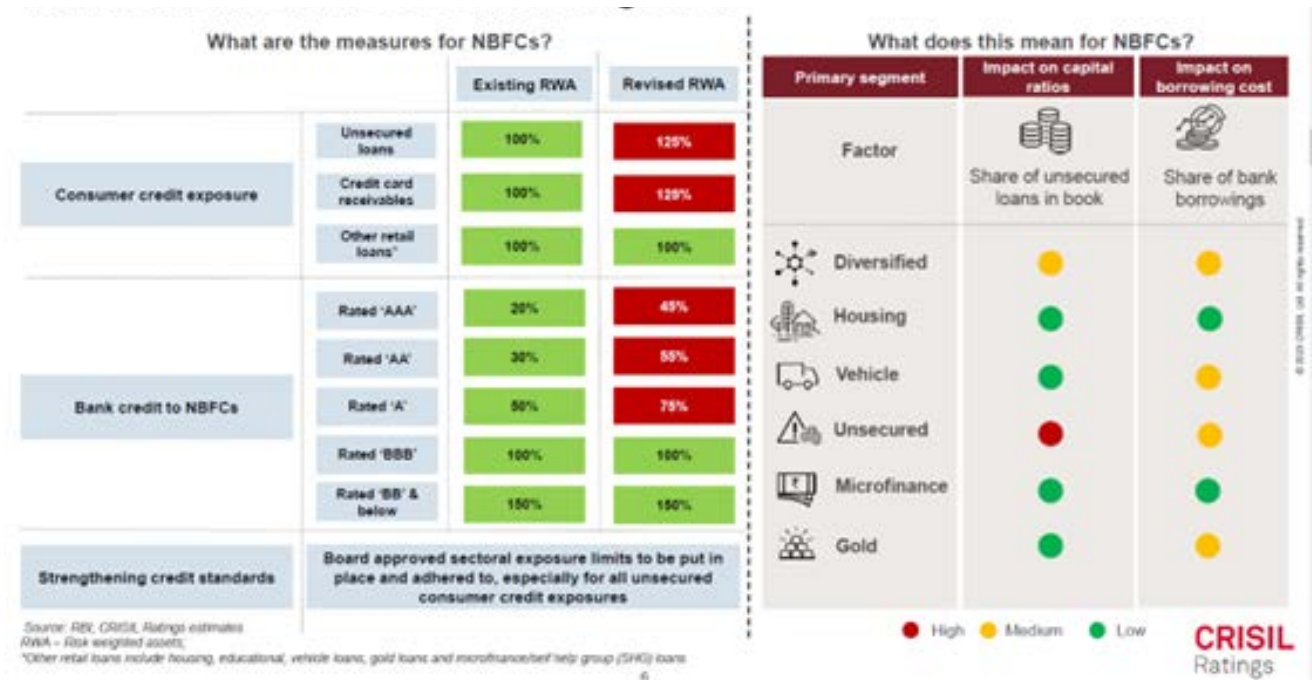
What are the measures for NBFCs?

| | | Existing RWA | Revised RWA |
|---|---|---|---|
| Consumer credit exposure | Unsecured loans | 100% | 125% |
| | Credit card receivables | 100% | 125% |
| | Other retail loans* | 100% | 100% |
| Bank credit to NBFCs | Rated 'AAA' | 20% | 45% |
| | Rated 'AA' | 30% | 55% |
| | Rated 'A' | 50% | 75% |
| | Rated 'BBB' | 100% | 100% |
| | Rated 'BB' & below | 150% | 150% |
| Strengthening credit standards | Board approved sectoral exposure limits to be put in place and adhered to, especially for all unsecured consumer credit exposures | | |

Source: RBI, CRISIL Ratings estimates
RWA – Risk weighted assets;
*Other retail loans include housing, educational, vehicle loans, gold loans and microfinance/self help group (SHG) loans

What does this mean for NBFCs?

| Primary segment | Impact on capital ratios | Impact on borrowing cost |
|---|---|---|
| Factor | Share of unsecured loans in book | Share of bank borrowings |
| Diversified | Medium | Medium |
| Housing | Low | Low |
| Vehicle | Low | Medium |
| Unsecured | High | Medium |
| Microfinance | Low | Low |
| Gold | Low | Medium |

High Medium Low

CRISIL Ratings

© 2023 CRISIL Ltd. All rights reserved

6